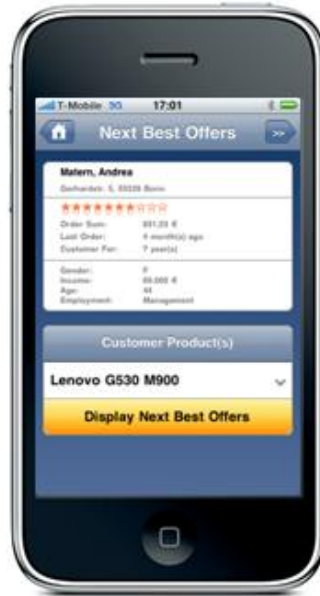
T-Mobile 3G 17:01

Next Best Offers

>>

Matern, Andrea

Gerhardstr. 5, 53229 Bonn

Order Sum: 891,20 €

Last Order: 4 month(s) ago

Customer For: 7 year(s)

Gender: F

Income: 60.000 €

Age: 44

Employment: Management

Customer Product(s)

Lenovo G530 M900

Display Next Best Offers